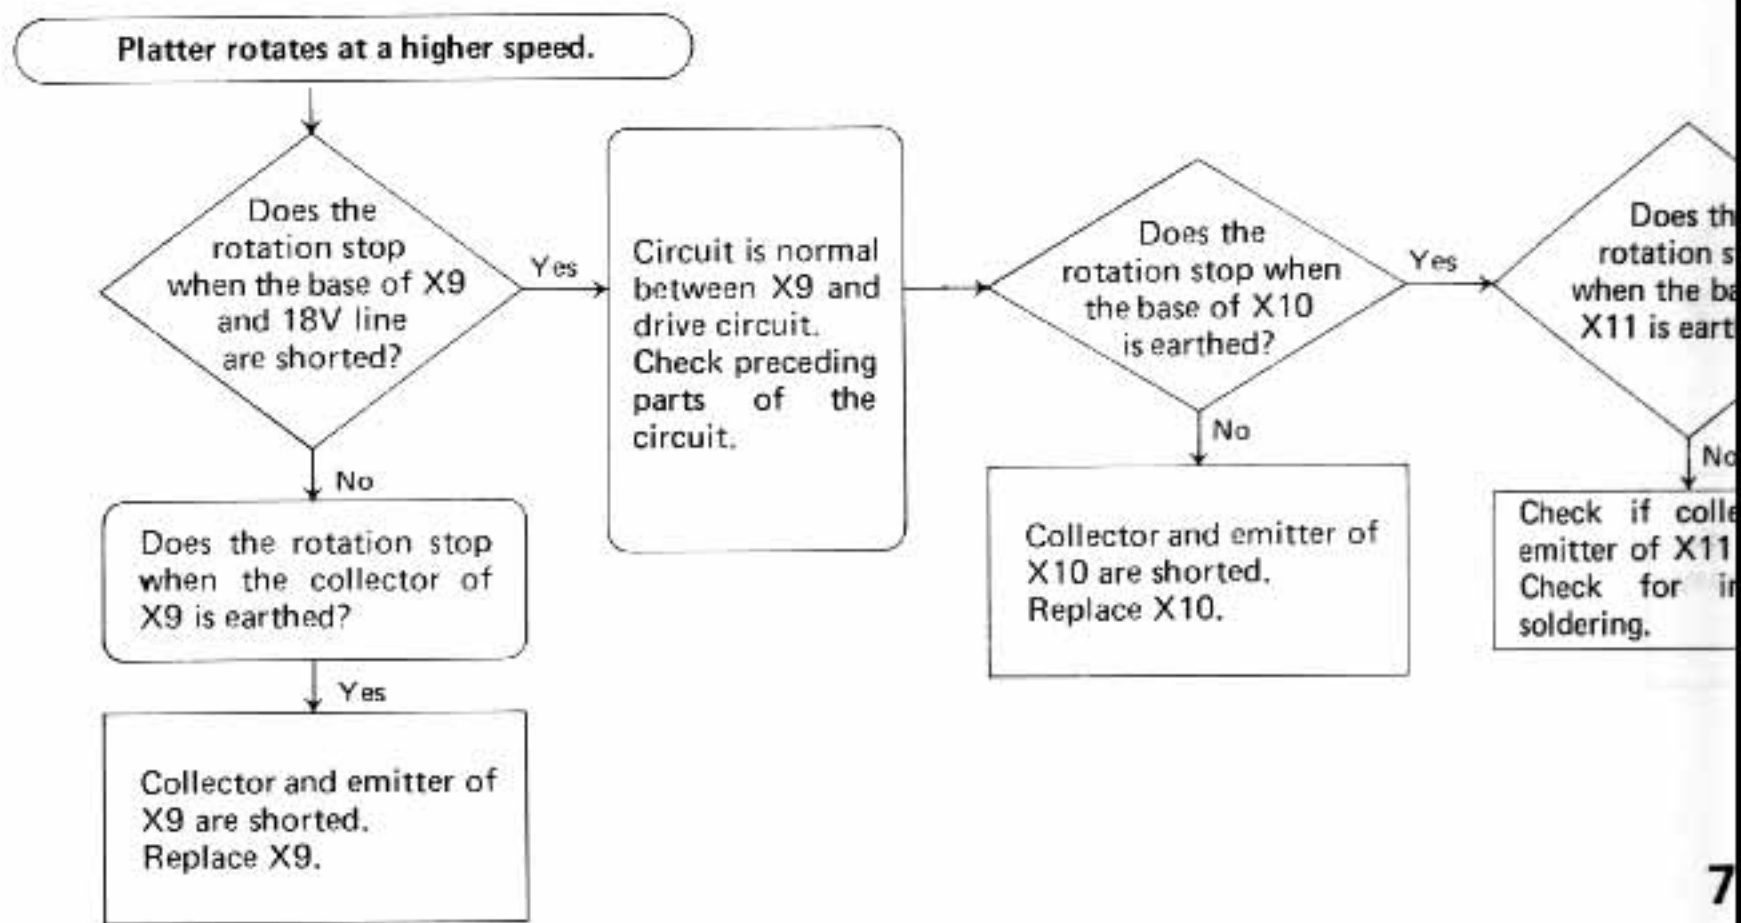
Platter rotates at a higher speed.

Does the rotation stop when the base of X9 and 18V line are shorted?

Yes

Circuit is normal between X9 and drive circuit. Check preceding parts of the circuit.

No

Does the rotation stop when the collector of X9 is earthed?

Yes

Collector and emitter of X9 are shorted. Replace X9.

Does the rotation stop when the base of X10 is earthed?

Yes

No

Collector and emitter of X10 are shorted. Replace X10.

Does th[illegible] rotation s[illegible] when the ba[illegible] X11 is eart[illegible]

No

Check if colle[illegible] emitter of X11 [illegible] Check for i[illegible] soldering.

7